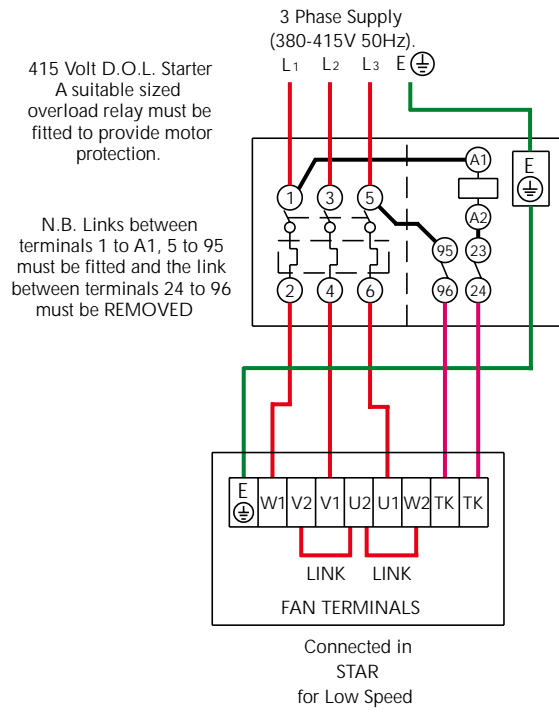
3 Phase Supply
(380-415V 50Hz).
$L_1$ $L_2$ $L_3$ E

415 Volt D.O.L. Starter
A suitable sized overload relay must be fitted to provide motor protection.

N.B. Links between terminals 1 to A1, 5 to 95 must be fitted and the link between terminals 24 to 96 must be REMOVED

A1
A2
E
1 3 5
95
23
2 4 6
96 24

E W1 V2 V1 U2 U1 W2 TK TK

LINK LINK

FAN TERMINALS

Connected in
STAR
for Low Speed